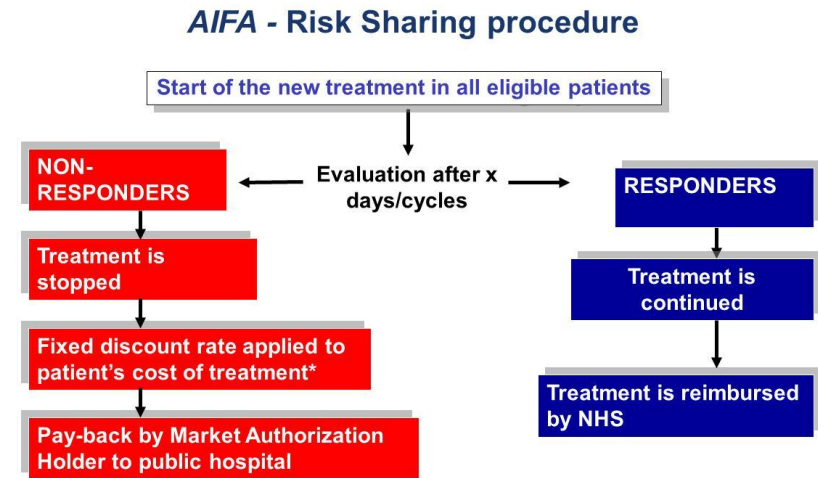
AIFA - Risk Sharing procedure

Start of the new treatment in all eligible patients

Evaluation after x days/cycles

NON-RESPONDERS

Treatment is stopped

Fixed discount rate applied to patient's cost of treatment*

Pay-back by Market Authorization Holder to public hospital

RESPONDERS

Treatment is continued

Treatment is reimbursed by NHS